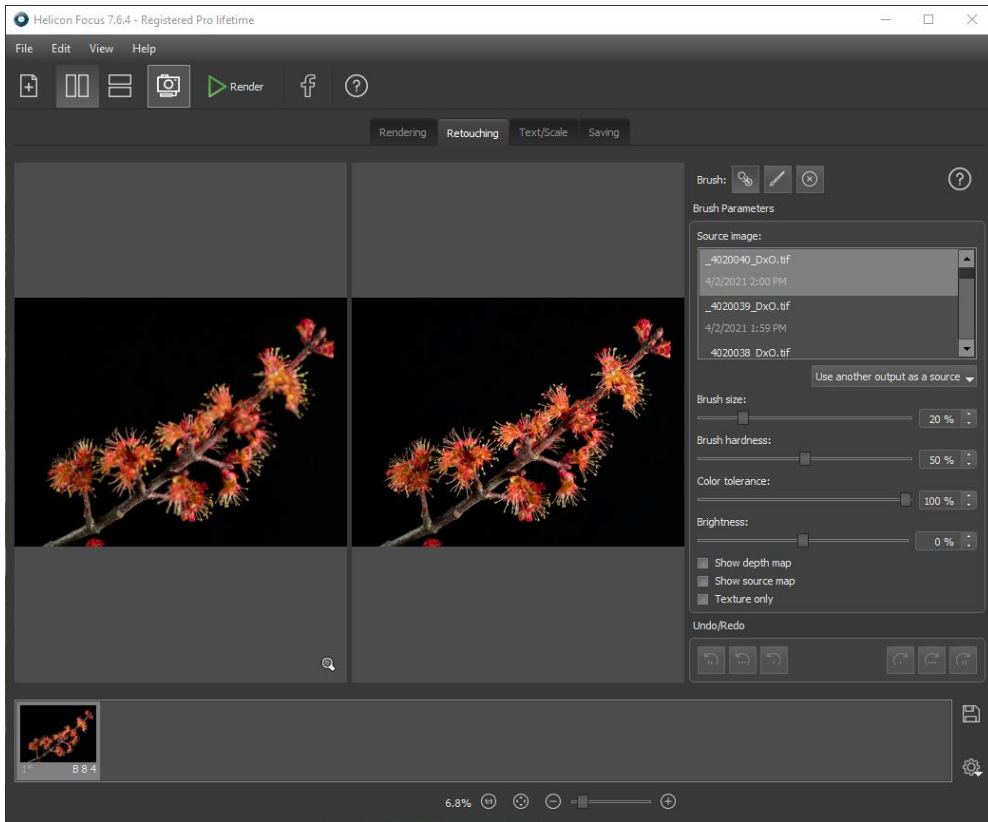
Helicon Focus 7.6.4 - Registered Pro lifetime

File Edit View Help

Render

Rendering Retouching Text/Scale Saving

Brush:

Brush Parameters

Source image:

_4020040_DxO.tif
4/2/2021 2:00 PM
_4020039_DxO.tif
4/2/2021 1:59 PM
_4020038_DxO.tif

Use another output as a source

Brush size:
20 %

Brush hardness:
50 %

Color tolerance:
100 %

Brightness:
0 %

Show depth map
Show source map
Texture only

Undo/Redo

1 B 8 4

6.8%